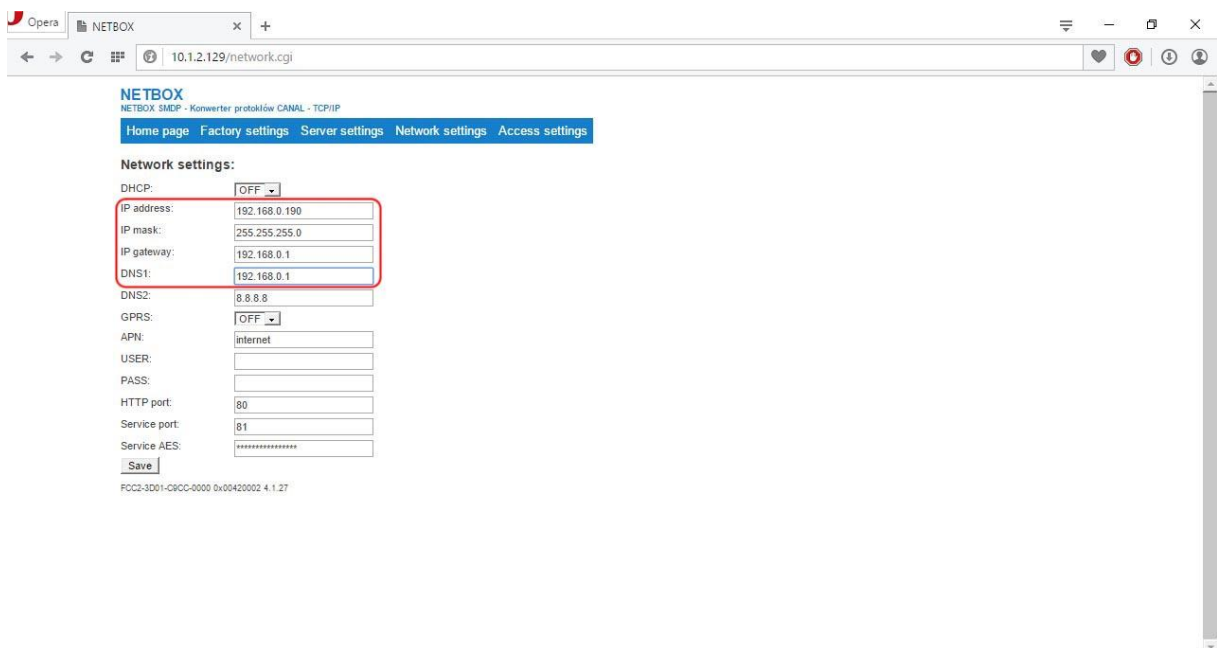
Opera NETBOX × +

10.1.2.129/network.cgi

NETBOX
NETBOX SMDP - Konwerter protokłów CANAL - TCP/IP

Home page Factory settings Server settings Network settings Access settings

Network settings:

| | |
|---|---|
| DHCP: | OFF |
| IP address: | 192.168.0.190 |
| IP mask: | 255.255.255.0 |
| IP gateway: | 192.168.0.1 |
| DNS1: | 192.168.0.1 |
| DNS2: | 8.8.8.8 |
| GPRS: | OFF |
| APN: | internet |
| USER: | |
| PASS: | |
| HTTP port: | 80 |
| Service port: | 81 |
| Service AES: | **************** |

Save

FCC2-3D01-C9CC-0000 0x00420002 4.1.27